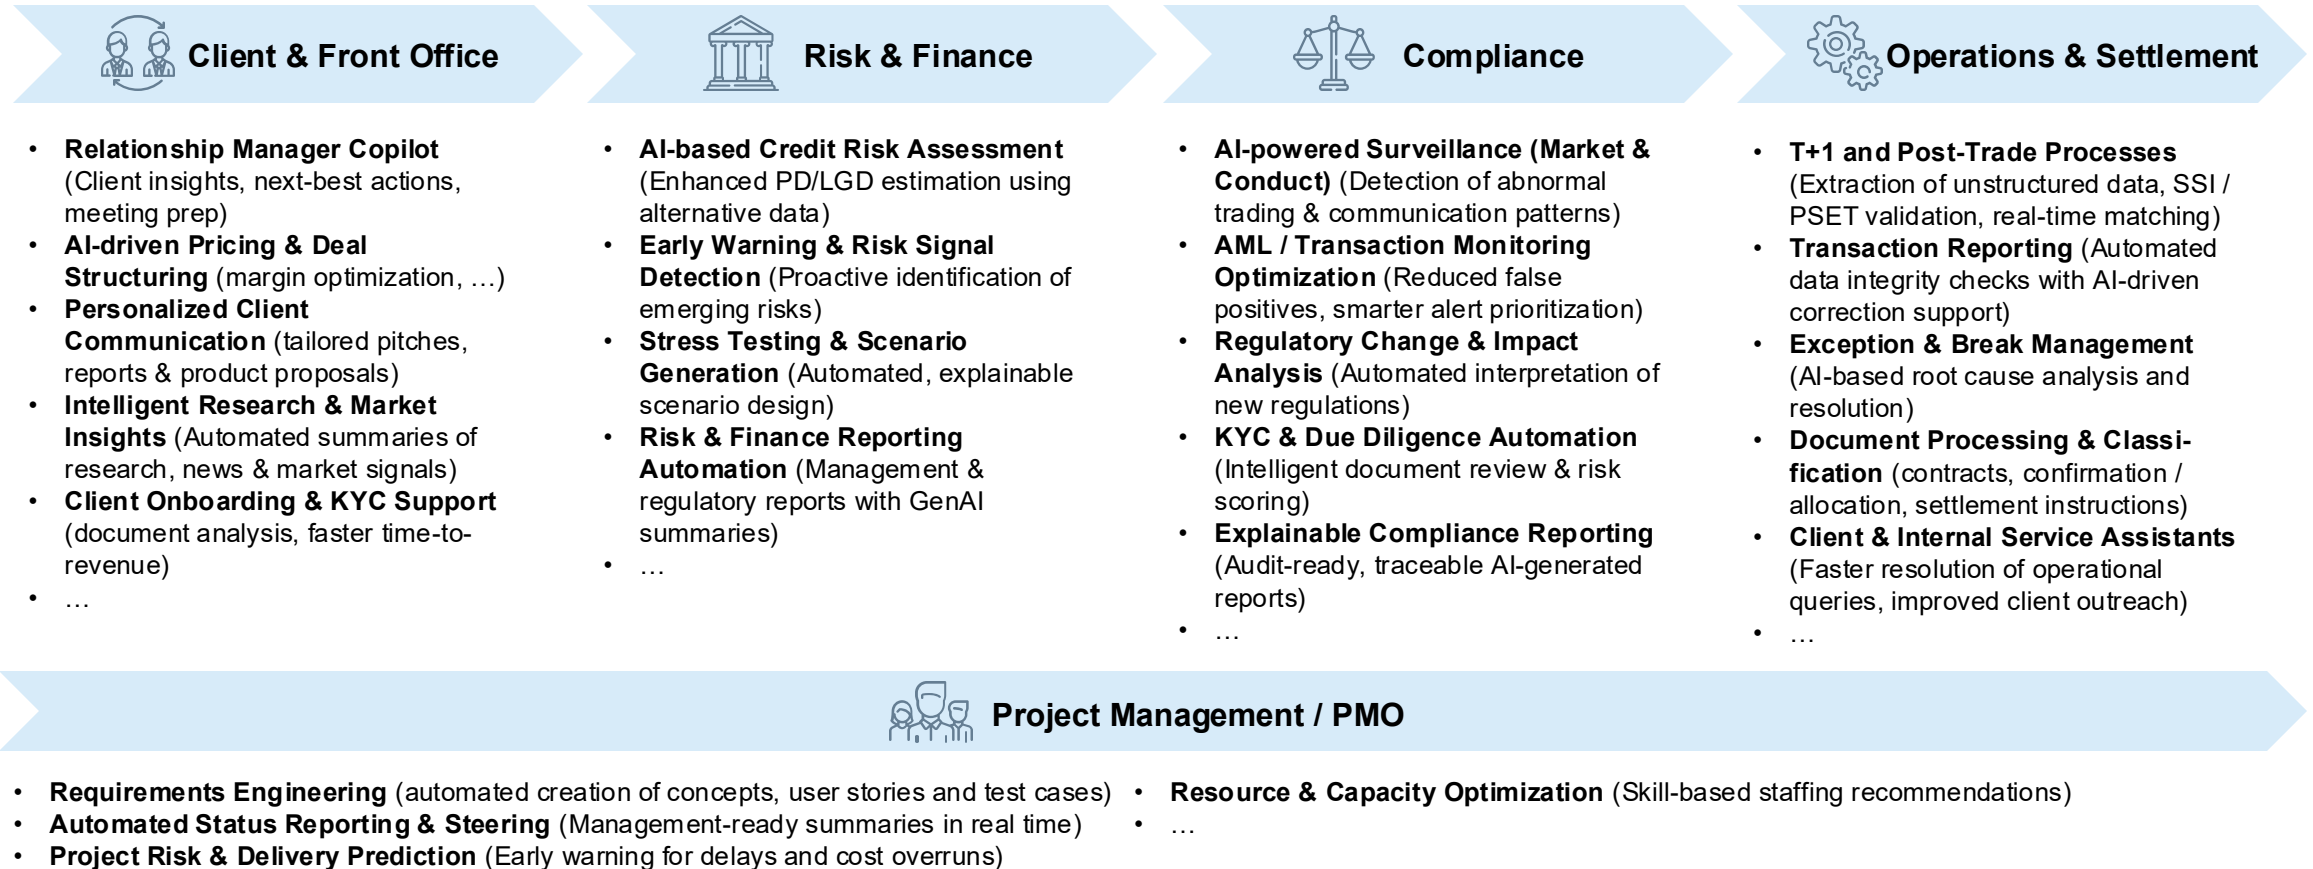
Client & Front Office

- Relationship Manager Copilot (Client insights, next-best actions, meeting prep)
- AI-driven Pricing & Deal Structuring (margin optimization, …)
- Personalized Client Communication (tailored pitches, reports & product proposals)
- Intelligent Research & Market Insights (Automated summaries of research, news & market signals)
- Client Onboarding & KYC Support (document analysis, faster time-to-revenue)
- …

Risk & Finance

- AI-based Credit Risk Assessment (Enhanced PD/LGD estimation using alternative data)
- Early Warning & Risk Signal Detection (Proactive identification of emerging risks)
- Stress Testing & Scenario Generation (Automated, explainable scenario design)
- Risk & Finance Reporting Automation (Management & regulatory reports with GenAI summaries)
- …

Compliance

- AI-powered Surveillance (Market & Conduct) (Detection of abnormal trading & communication patterns)
- AML / Transaction Monitoring Optimization (Reduced false positives, smarter alert prioritization)
- Regulatory Change & Impact Analysis (Automated interpretation of new regulations)
- KYC & Due Diligence Automation (Intelligent document review & risk scoring)
- Explainable Compliance Reporting (Audit-ready, traceable AI-generated reports)
- …

Operations & Settlement

- T+1 and Post-Trade Processes (Extraction of unstructured data, SSI / PSET validation, real-time matching)
- Transaction Reporting (Automated data integrity checks with AI-driven correction support)
- Exception & Break Management (AI-based root cause analysis and resolution)
- Document Processing & Classification (contracts, confirmation / allocation, settlement instructions)
- Client & Internal Service Assistants (Faster resolution of operational queries, improved client outreach)
- …

Project Management / PMO

- Requirements Engineering (automated creation of concepts, user stories and test cases)
- Automated Status Reporting & Steering (Management-ready summaries in real time)
- Project Risk & Delivery Prediction (Early warning for delays and cost overruns)
- Resource & Capacity Optimization (Skill-based staffing recommendations)
- …